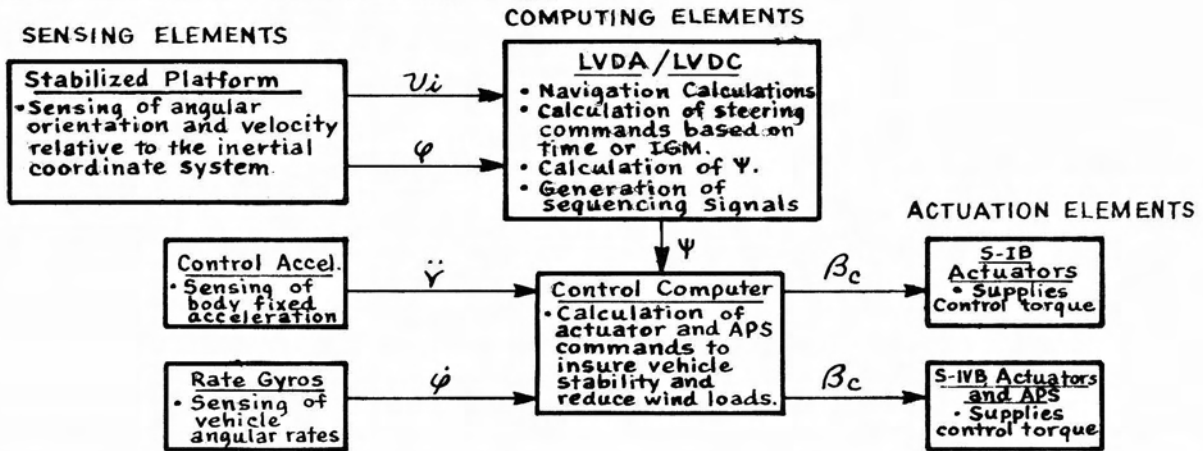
SENSING ELEMENTS

COMPUTING ELEMENTS

Stabilized Platform
• Sensing of angular orientation and velocity relative to the inertial coordinate system.

$v_i$

$\varphi$

LVDA/LVDC
• Navigation Calculations
• Calculation of steering commands based on time or IGM.
• Calculation of $\Psi$.
• Generation of sequencing Signals

ACTUATION ELEMENTS

$\Psi$

Control Accel.
• Sensing of body fixed acceleration

$\ddot{Y}$

Control Computer
• Calculation of actuator and APS commands to insure vehicle stability and reduce wind loads.

$\beta_c$

S-IB Actuators
• Supplies Control torque

Rate Gyros
• Sensing of vehicle angular rates

$\dot{\varphi}$

$\beta_c$

S-IVB Actuators and APS
• Supplies control torque